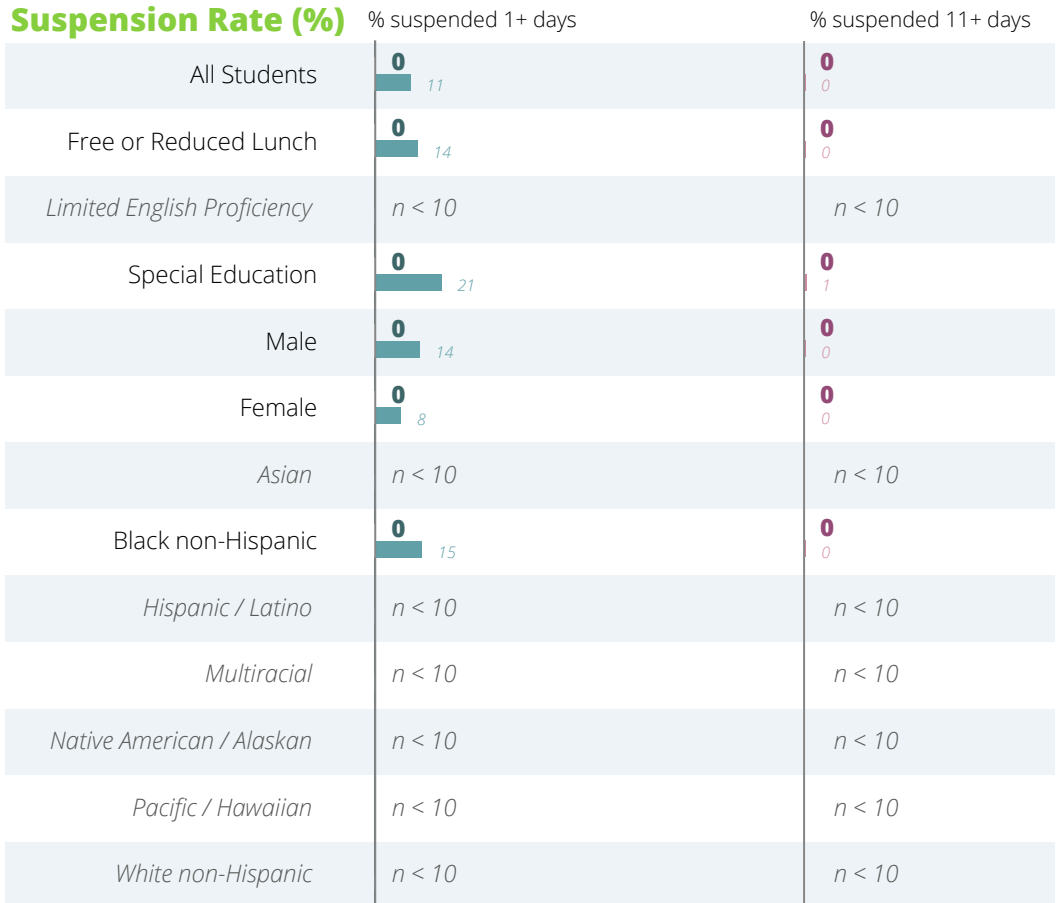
Suspension Rate (%)

|  | % suspended 1+ days | % suspended 11+ days |
|---|---|---|
| All Students | 0 11 | 0 0 |
| Free or Reduced Lunch | 0 14 | 0 0 |
| Limited English Proficiency | n < 10 | n < 10 |
| Special Education | 0 21 | 0 1 |
| Male | 0 14 | 0 0 |
| Female | 0 8 | 0 0 |
| Asian | n < 10 | n < 10 |
| Black non-Hispanic | 0 15 | 0 0 |
| Hispanic / Latino | n < 10 | n < 10 |
| Multiracial | n < 10 | n < 10 |
| Native American / Alaskan | n < 10 | n < 10 |
| Pacific / Hawaiian | n < 10 | n < 10 |
| White non-Hispanic | n < 10 | n < 10 |